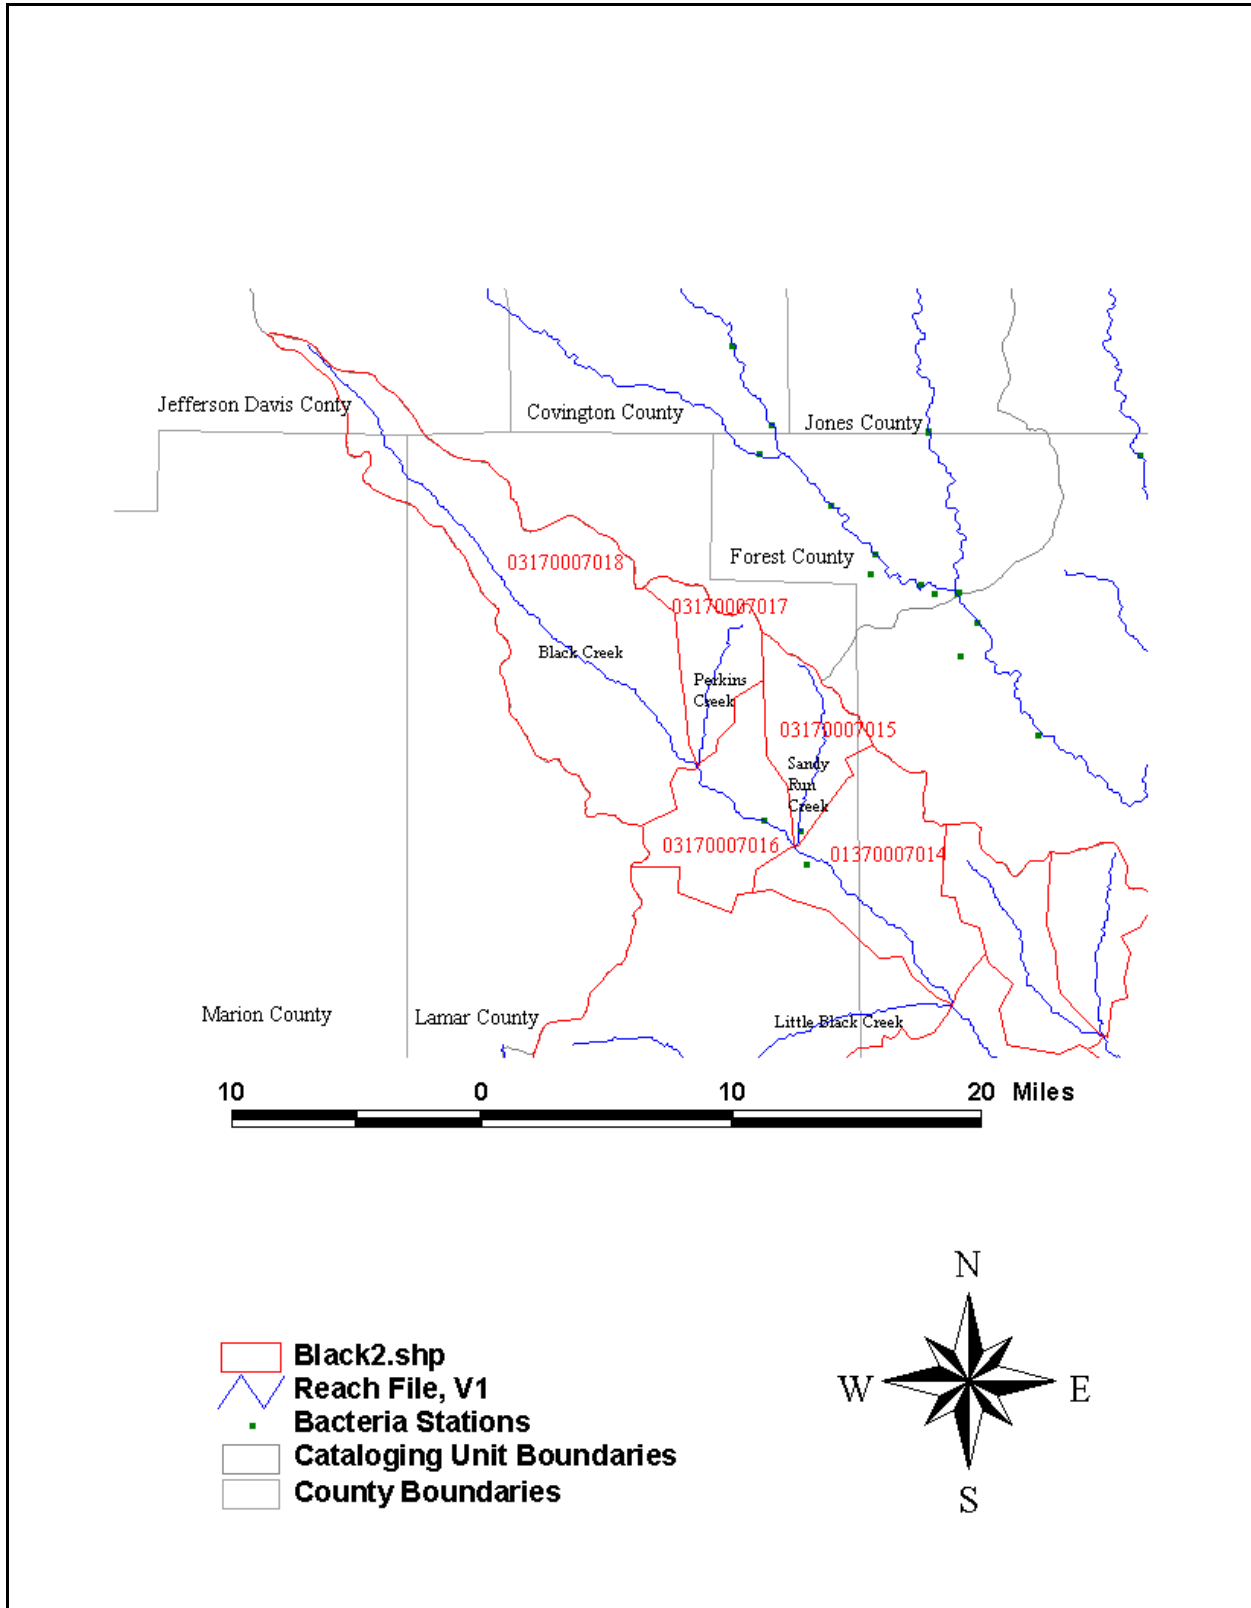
Jefferson Davis Conty
Covington County
Jones County
Forest County
03170007018
03170007017
Black Creek
Perkins Creek
03170007015
Sandy Run Creek
03170007016
01370007014
Marion County
Lamar County
Little Black Creek

10 0 10 20 Miles

Black2.shp
Reach File, V1
Bacteria Stations
Cataloging Unit Boundaries
County Boundaries

N
W
E
S